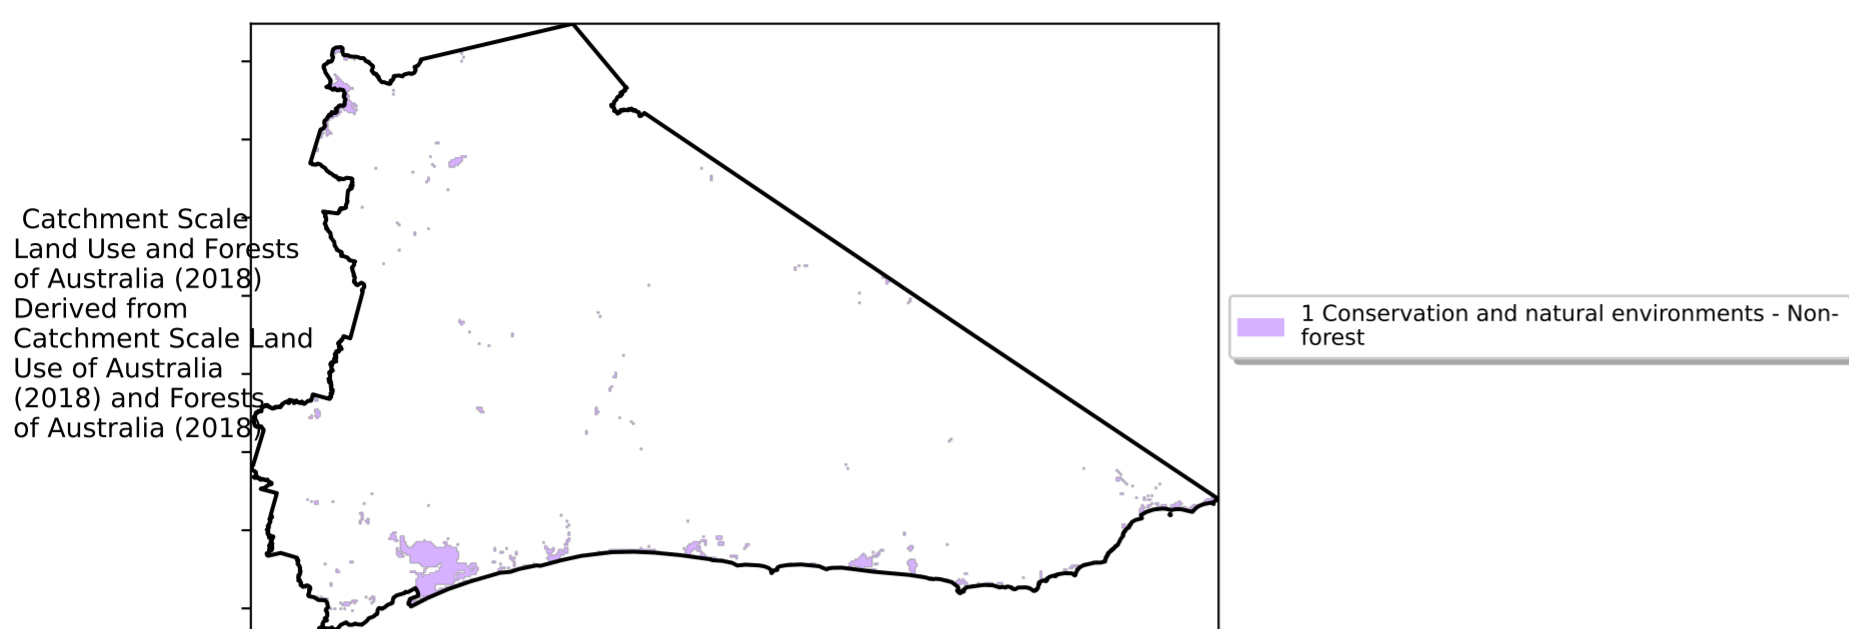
Catchment Scale Land Use and Forests of Australia (2018) Derived from Catchment Scale Land Use of Australia (2018) and Forests of Australia (2018)

1 Conservation and natural environments - Non-forest